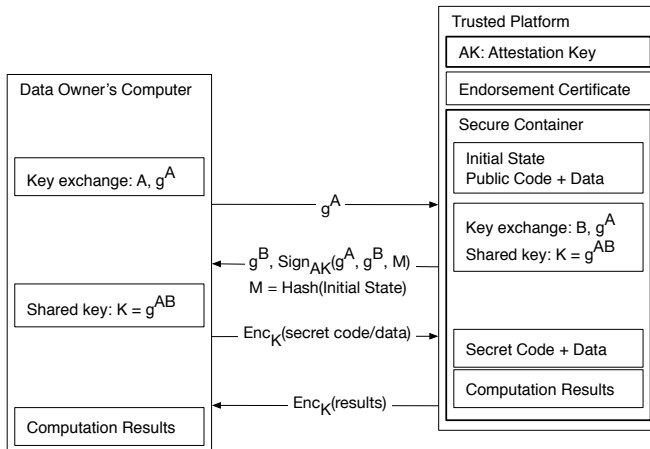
Trusted Platform

AK: Attestation Key

Endorsement Certificate

Data Owner's Computer

Secure Container

Initial State
Public Code + Data

Key exchange: A, $g^A$

$g^A$

Key exchange: B, $g^A$

Shared key: K = $g^{AB}$

$g^B$, $Sign_{AK}(g^A, g^B, M)$

M = Hash(Initial State)

Shared key: K = $g^{AB}$

$Enc_K$(secret code/data)

Secret Code + Data

Computation Results

$Enc_K$(results)

Computation Results